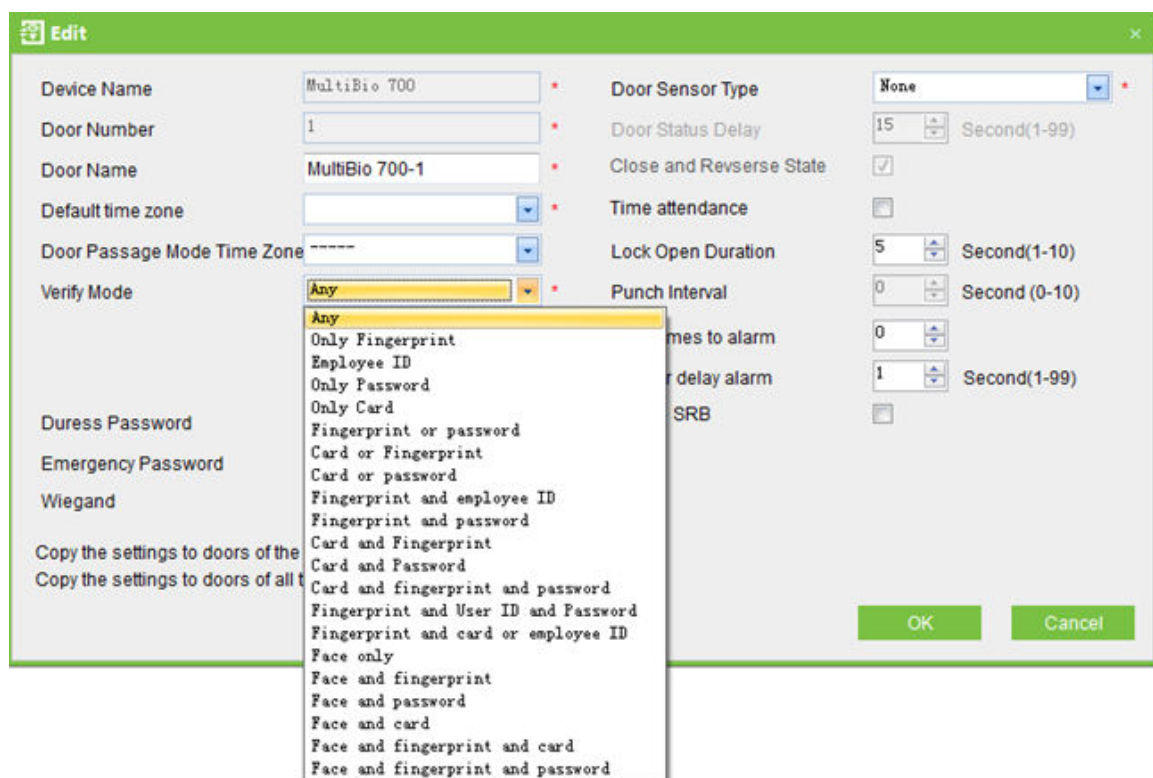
Edit

×

Device Name MultiBio 700 *

Door Number 1 *

Door Name MultiBio 700-1 *

Default time zone *

Door Passage Mode Time Zone ------

Verify Mode Any *

Any
Only Fingerprint
Employee ID
Only Password
Only Card
Fingerprint or password
Card or Fingerprint
Card or password
Fingerprint and employee ID
Fingerprint and password
Card and Fingerprint
Card and Password
Card and fingerprint and password
Fingerprint and User ID and Password
Fingerprint and card or employee ID
Face only
Face and fingerprint
Face and password
Face and card
Face and fingerprint and card
Face and fingerprint and password

Duress Password

Emergency Password

Wiegand

Copy the settings to doors of the

Copy the settings to doors of all t

Door Sensor Type None *

Door Status Delay 15 Second(1-99)

Close and Revserse State

Time attendance

Lock Open Duration 5 Second(1-10)

Punch Interval 0 Second (0-10)

mes to alarm 0

r delay alarm 1 Second(1-99)

SRB

OK

Cancel